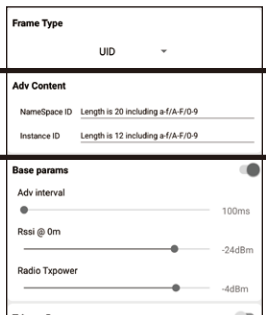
Frame Type

UID

Adv Content

NameSpace ID Length is 20 including a-f/A-F/0-9

Instance ID Length is 12 including a-f/A-F/0-9

Base params

Adv interval

100ms

Rssi @ 0m

-24dBm

Radio Txpower

-4dBm